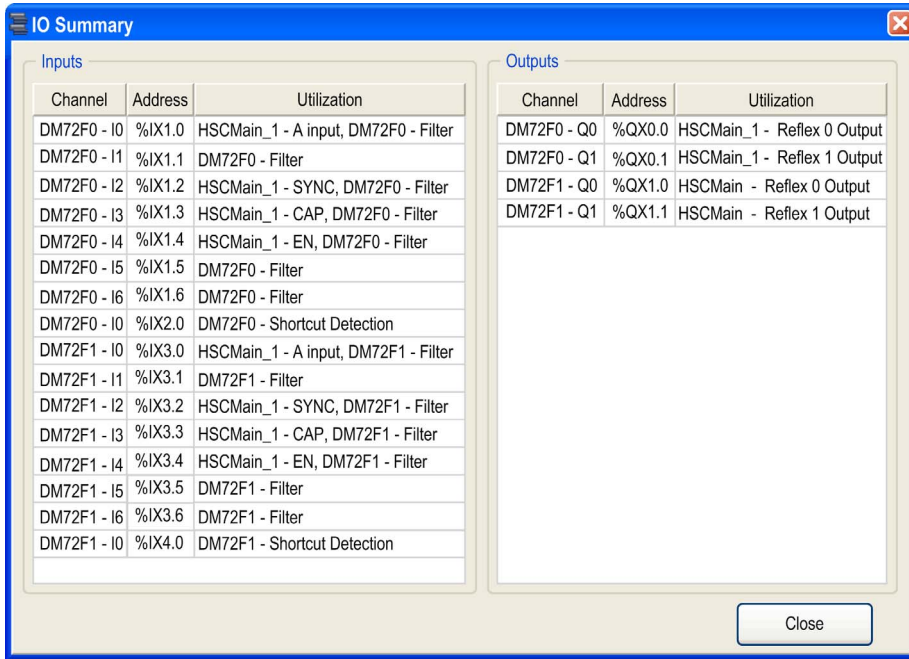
IO Summary

Inputs

| Channel | Address | Utilization |
|---|---|---|
| DM72F0 - I0 | %IX1.0 | HSCMain_1 - A input, DM72F0 - Filter |
| DM72F0 - I1 | %IX1.1 | DM72F0 - Filter |
| DM72F0 - I2 | %IX1.2 | HSCMain_1 - SYNC, DM72F0 - Filter |
| DM72F0 - I3 | %IX1.3 | HSCMain_1 - CAP, DM72F0 - Filter |
| DM72F0 - I4 | %IX1.4 | HSCMain_1 - EN, DM72F0 - Filter |
| DM72F0 - I5 | %IX1.5 | DM72F0 - Filter |
| DM72F0 - I6 | %IX1.6 | DM72F0 - Filter |
| DM72F0 - I0 | %IX2.0 | DM72F0 - Shortcut Detection |
| DM72F1 - I0 | %IX3.0 | HSCMain_1 - A input, DM72F1 - Filter |
| DM72F1 - I1 | %IX3.1 | DM72F1 - Filter |
| DM72F1 - I2 | %IX3.2 | HSCMain_1 - SYNC, DM72F1 - Filter |
| DM72F1 - I3 | %IX3.3 | HSCMain_1 - CAP, DM72F1 - Filter |
| DM72F1 - I4 | %IX3.4 | HSCMain_1 - EN, DM72F1 - Filter |
| DM72F1 - I5 | %IX3.5 | DM72F1 - Filter |
| DM72F1 - I6 | %IX3.6 | DM72F1 - Filter |
| DM72F1 - I0 | %IX4.0 | DM72F1 - Shortcut Detection |

Outputs

| Channel | Address | Utilization |
|---|---|---|
| DM72F0 - Q0 | %QX0.0 | HSCMain_1 - Reflex 0 Output |
| DM72F0 - Q1 | %QX0.1 | HSCMain_1 - Reflex 1 Output |
| DM72F1 - Q0 | %QX1.0 | HSCMain - Reflex 0 Output |
| DM72F1 - Q1 | %QX1.1 | HSCMain - Reflex 1 Output |

Close